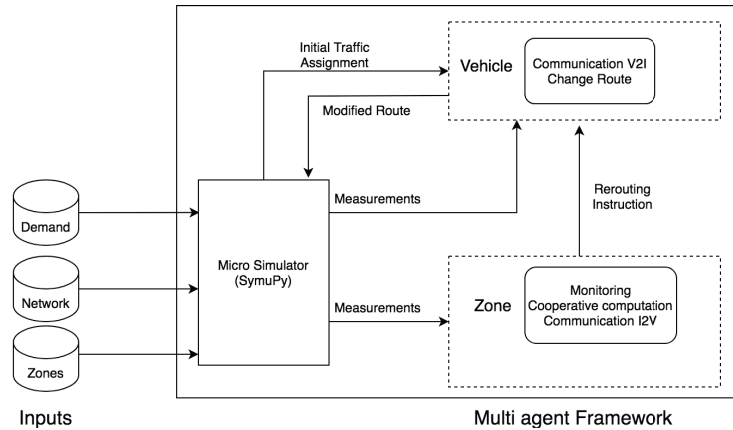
Initial Traffic Assignment

Vehicle

Communication V2I
Change Route

Modified Route

Demand

Network

Zones

Measurements

Micro Simulator
(SymuPy)

Rerouting Instruction

Measurements

Zone

Monitoring
Cooperative computation
Communication I2V

Inputs

Multi agent Framework